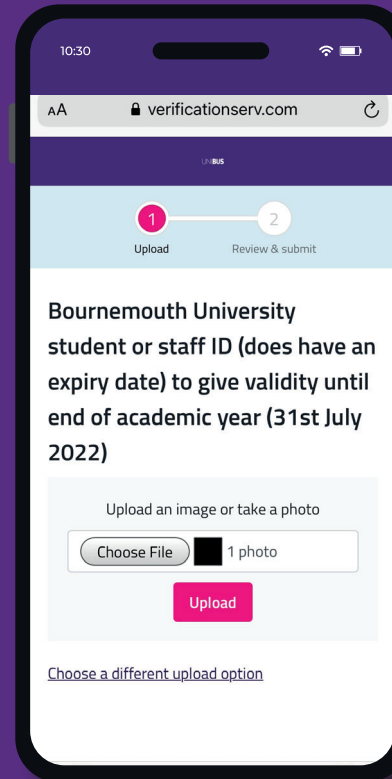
10:30

AA verificationserv.com

UNIBUS

1
Upload

2
Review & submit

Bournemouth University student or staff ID (does have an expiry date) to give validity until end of academic year (31st July 2022)

Upload an image or take a photo

Choose File 1 photo

Upload

Choose a different upload option